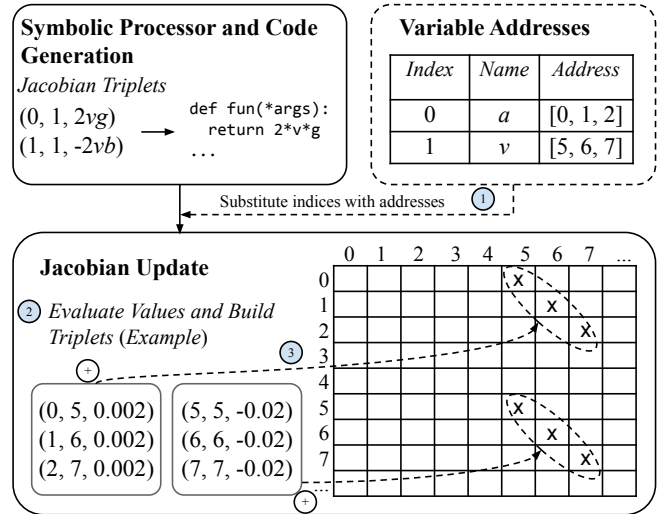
**Symbolic Processor and Code Generation**

*Jacobian Triplets*

(0, 1, $2vg$)
(1, 1, $-2vb$)

def fun(*args):
  return 2*v*g
...

**Variable Addresses**

| *Index* | *Name* | *Address* |
|---|---|---|
| 0 | *a* | [0, 1, 2] |
| 1 | *v* | [5, 6, 7] |

Substitute indices with addresses 1

**Jacobian Update**

2 *Evaluate Values and Build Triplets* (*Example*)

3

+

(0, 5, 0.002)
(1, 6, 0.002)
(2, 7, 0.002)

(5, 5, -0.02)
(6, 6, -0.02)
(7, 7, -0.02)

+

0 1 2 3 4 5 6 7 ...

0
1
2
3
4
5
6
7

x
x
x
x
x
x